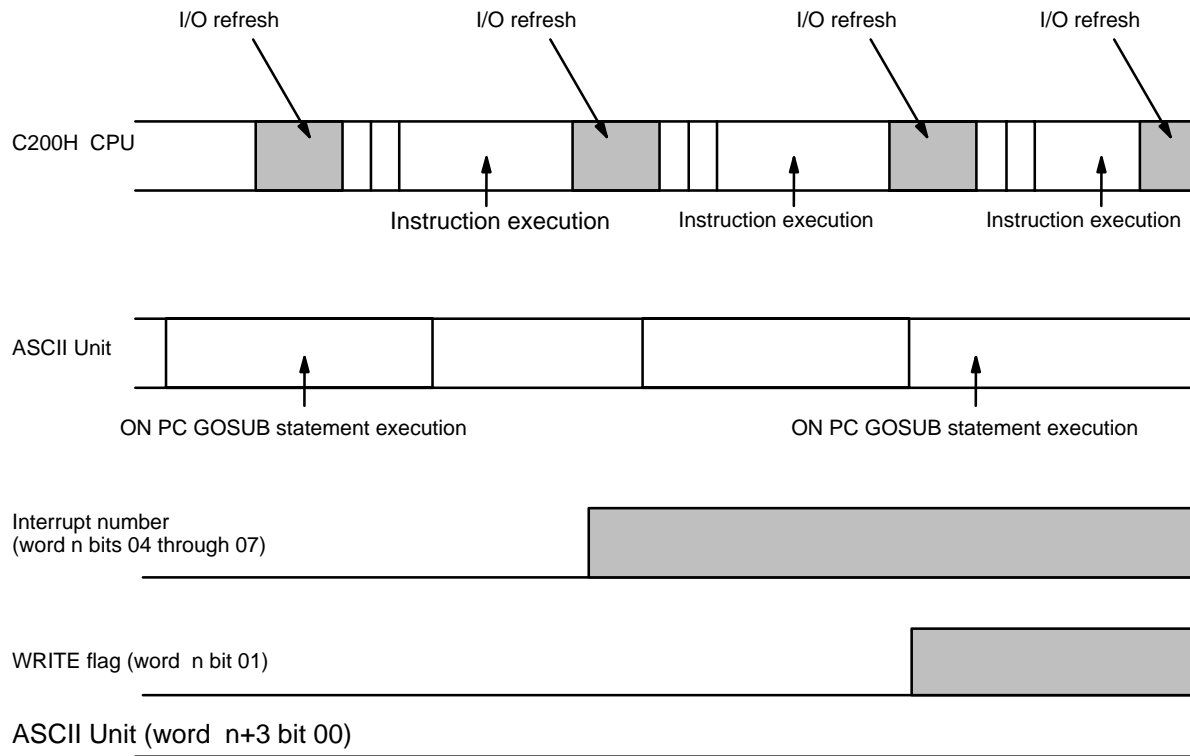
I/O refresh
I/O refresh
I/O refresh
I/O refresh

C200H CPU

Instruction execution
Instruction execution
Instruction execution

ASCII Unit

ON PC GOSUB statement execution
ON PC GOSUB statement execution

Interrupt number (word n bits 04 through 07)

WRITE flag (word n bit 01)

ASCII Unit (word n+3 bit 00)